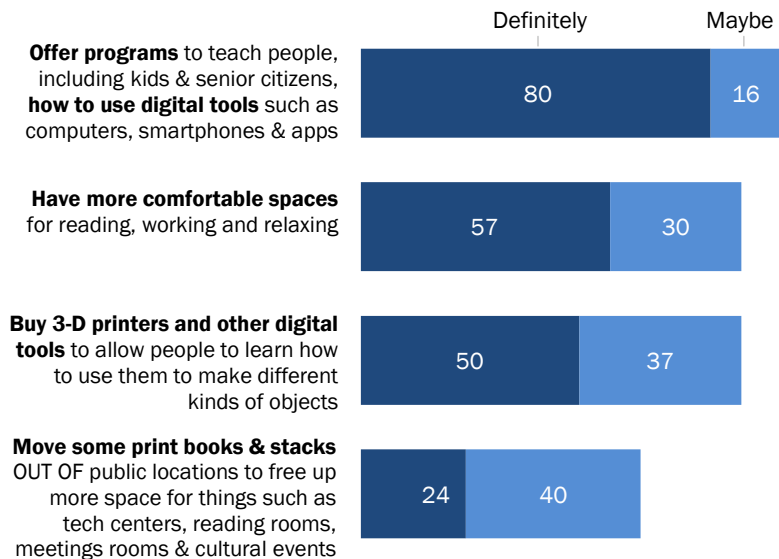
Definitely Maybe

**Offer programs** to teach people, including kids & senior citizens, **how to use digital tools** such as computers, smartphones & apps

80 16

**Have more comfortable spaces** for reading, working and relaxing

57 30

**Buy 3-D printers and other digital tools** to allow people to learn how to use them to make different kinds of objects

50 37

**Move some print books & stacks** OUT OF public locations to free up more space for things such as tech centers, reading rooms, meetings rooms & cultural events

24 40